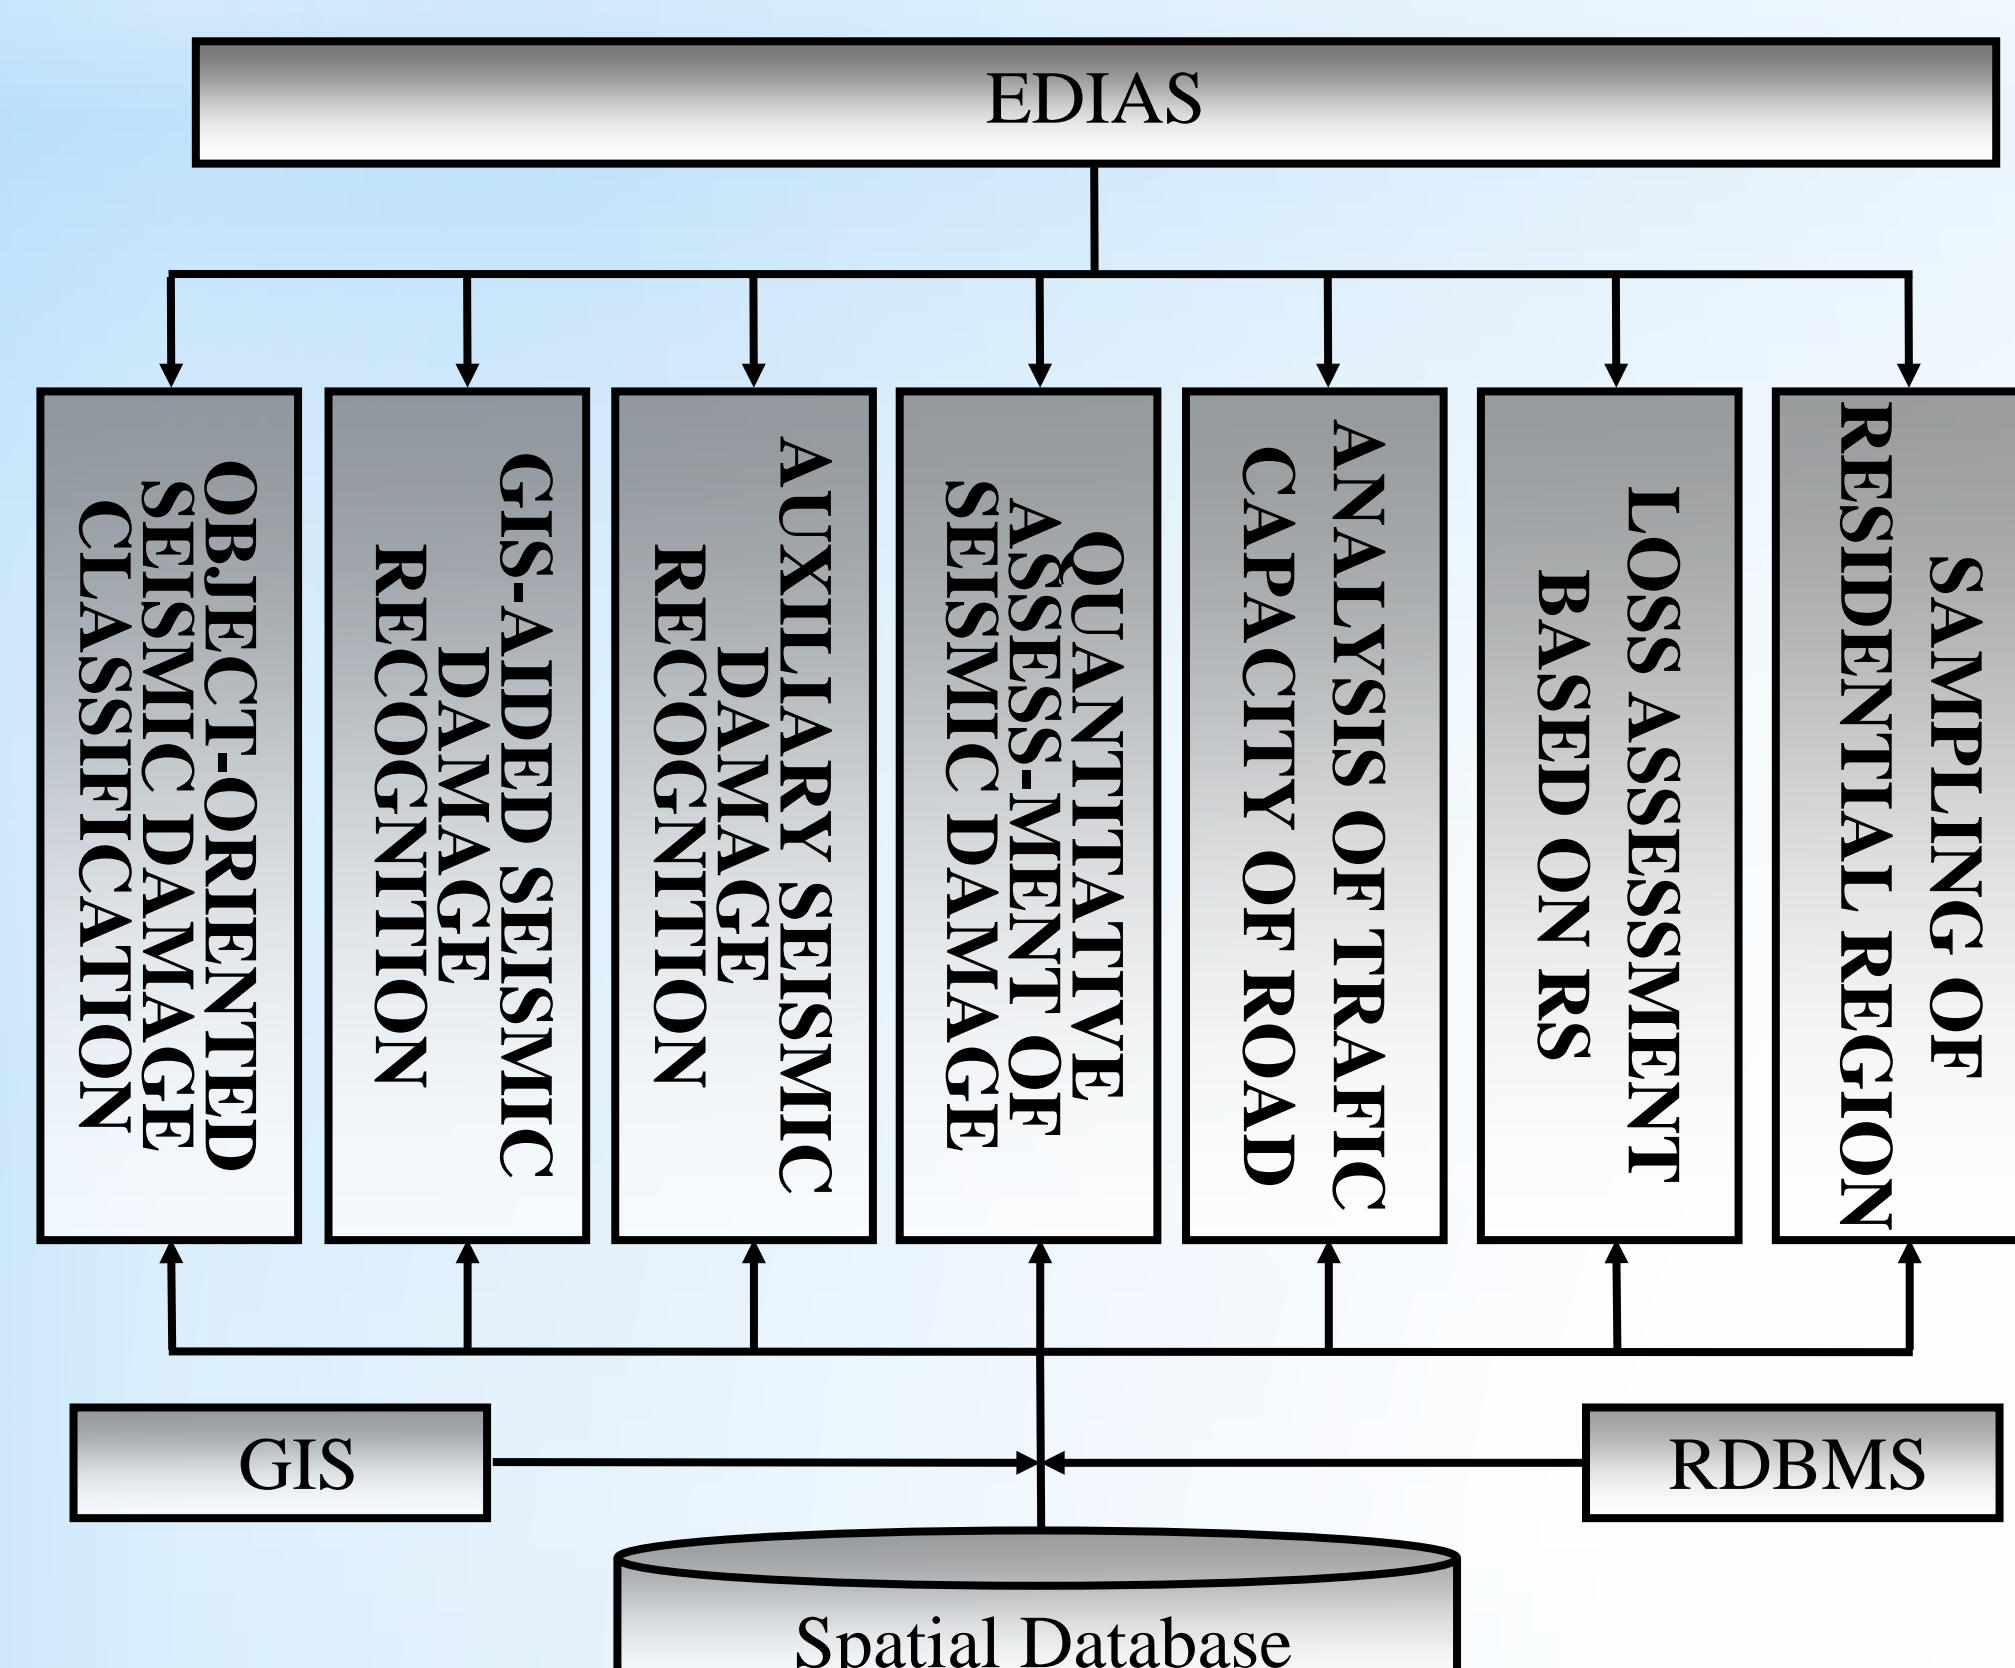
EDIAS

OBJECT-ORIENTED SEISMIC DAMAGE CLASSIFICATION

GIS-AIDED SEISMIC DAMAGE RECOGNITION

AUXILIARY SEISMIC DAMAGE RECOGNITION

QUANTITATIVE ASSESS-MENT OF SEISMIC DAMAGE

ANALYSIS OF TRAFIC CAPACITY OF ROAD

LOSS ASSESSMENT BASED ON RS

SAMPLING OF RESIDENTIAL REGION

GIS

RDBMS

Spatial Database